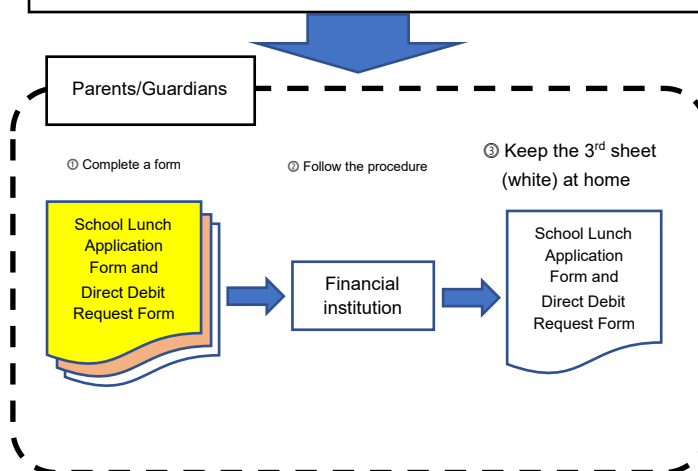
Parents/Guardians

① Complete a form

② Follow the procedure

③ Keep the 3$^{rd}$ sheet (white) at home

School Lunch Application Form and Direct Debit Request Form

Financial institution

School Lunch Application Form and Direct Debit Request Form